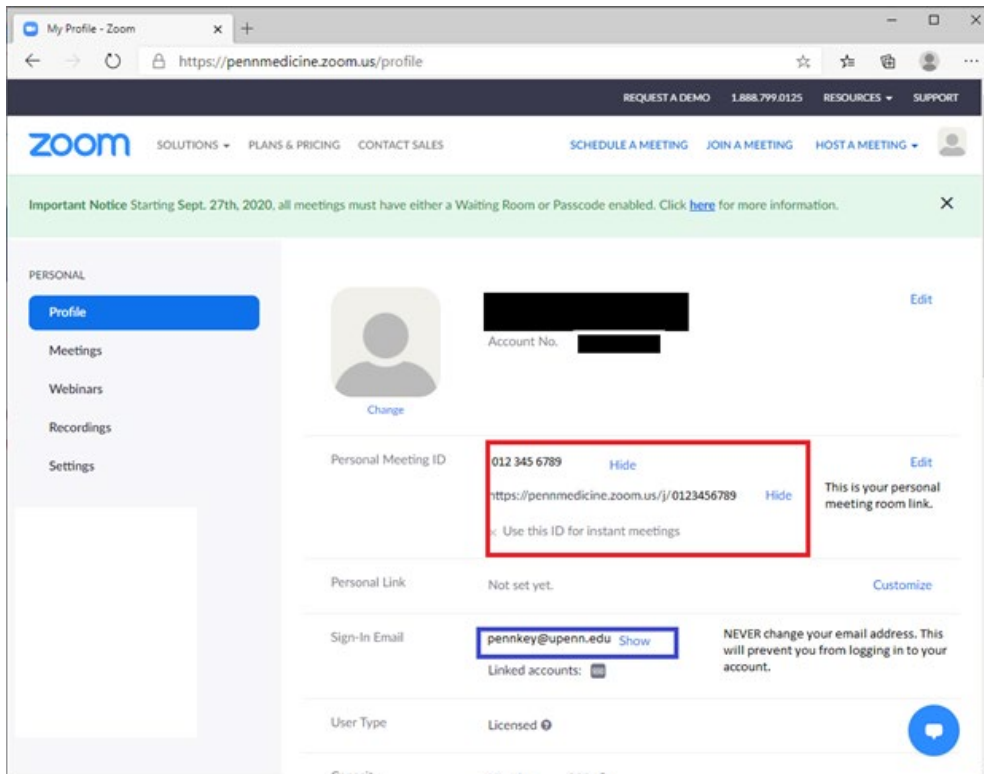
My Profile - Zoom

https://pennmedicine.zoom.us/profile

REQUEST A DEMO 1.888.799.0125 RESOURCES SUPPORT

zoom SOLUTIONS PLANS & PRICING CONTACT SALES SCHEDULE A MEETING JOIN A MEETING HOST A MEETING

Important Notice Starting Sept. 27th, 2020, all meetings must have either a Waiting Room or Passcode enabled. Click here for more information.

PERSONAL

Profile

Meetings

Webinars

Recordings

Settings

Change

Account No.

Edit

Personal Meeting ID

012 345 6789 Hide

https://pennmedicine.zoom.us/j/0123456789 Hide

Use this ID for instant meetings

Edit

This is your personal meeting room link.

Personal Link

Not set yet.

Customize

Sign-In Email

pennkey@upenn.edu Show

Linked accounts:

NEVER change your email address. This will prevent you from logging in to your account.

User Type

Licensed